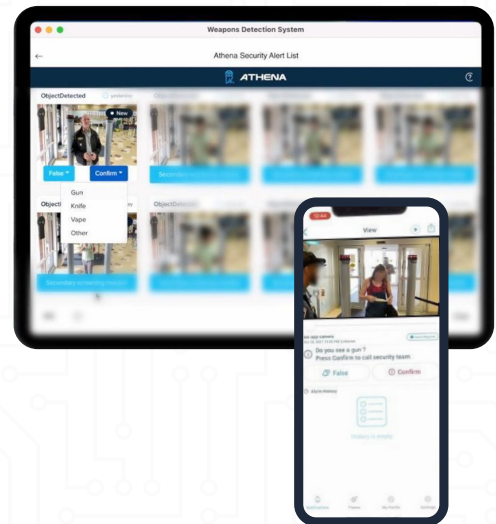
Weapons Detection System

Athena Security Alert List

ATHENA

ObjectDetected

New

False

Confirm

Gun

Knife

Vape

Other

Object

ObjectDetected

View

Do you see a gun?
Press Confirm to call security team

False

Confirm